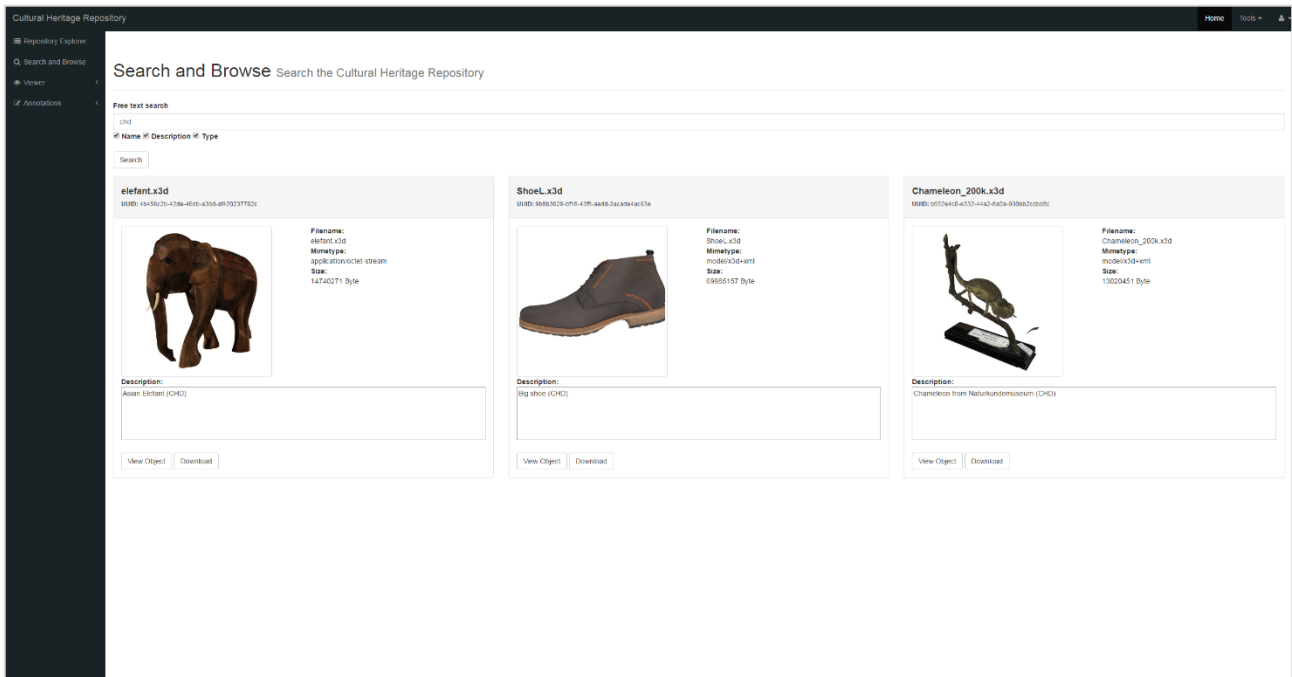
Cultural Heritage Repository

Home Tools

Repository Explorer
Search and Browse
Viewer
Annotations

Search and Browse Search the Cultural Heritage Repository

Free text search

chd

Name Description Type

Search

elefant.x3d
UUID: 4b496c2b-42da-46cb-a3bd-af420237782c

Filename:
elefant.x3d
Mimetype:
application/octet-stream
Size:
14740271 Byte

Description:
Asian Elefant (CHD)

View Object Download

ShoeL.x3d
UUID: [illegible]

Filename:
ShoeL.x3d
Mimetype:
model/x3d+xml
Size:
69865157 Byte

Description:
Big shoe (CHD)

View Object Download

Chameleon_200k.x3d
UUID: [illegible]

Filename:
Chameleon_200k.x3d
Mimetype:
model/x3d+xml
Size:
13020451 Byte

Description:
Chameleon from Naturkundemuseum (CHD)

View Object Download